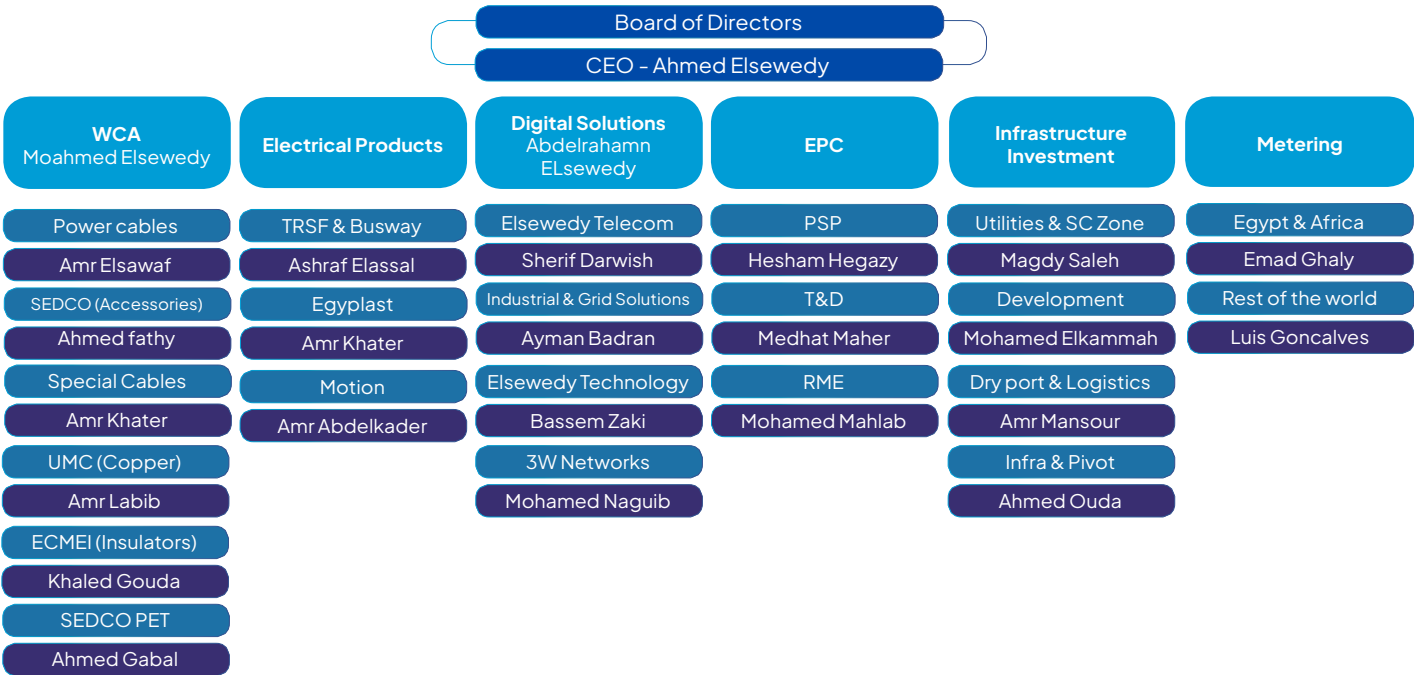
Board of Directors

CEO - Ahmed Elsewedy

WCA
Moahmed Elsewedy

Power cables
Amr Elsawaf
SEDCO (Accessories)
Ahmed fathy
Special Cables
Amr Khater
UMC (Copper)
Amr Labib
ECMEI (Insulators)
Khaled Gouda
SEDCO PET
Ahmed Gabal

Electrical Products

TRSF & Busway
Ashraf Elassal
Egyplast
Amr Khater
Motion
Amr Abdelkader

Digital Solutions
Abdelrahamn ELsewedy

Elsewedy Telecom
Sherif Darwish
Industrial & Grid Solutions
Ayman Badran
Elsewedy Technology
Bassem Zaki
3W Networks
Mohamed Naguib

EPC

PSP
Hesham Hegazy
T&D
Medhat Maher
RME
Mohamed Mahlab

Infrastructure Investment

Utilities & SC Zone
Magdy Saleh
Development
Mohamed Elkammah
Dry port & Logistics
Amr Mansour
Infra & Pivot
Ahmed Ouda

Metering

Egypt & Africa
Emad Ghaly
Rest of the world
Luis Goncalves